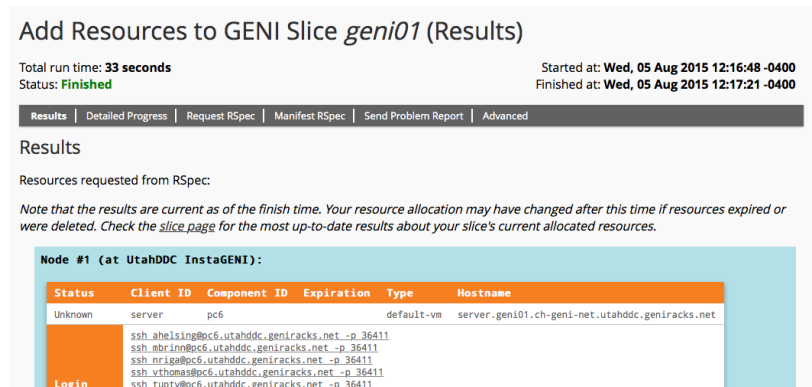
Add Resources to GENI Slice geni01 (Results)

Total run time: 33 seconds
Status: Finished

Started at: Wed, 05 Aug 2015 12:16:48 -0400
Finished at: Wed, 05 Aug 2015 12:17:21 -0400

Results | Detailed Progress | Request RSpec | Manifest RSpec | Send Problem Report | Advanced

Results

Resources requested from RSpec:

Note that the results are current as of the finish time. Your resource allocation may have changed after this time if resources expired or were deleted. Check the slice page for the most up-to-date results about your slice's current allocated resources.

Node #1 (at UtahDDC InstaGENI):

| Status | Client ID | Component ID | Expiration | Type | Hostname |
|---|---|---|---|---|---|
| Unknown | server | pc6 | | default-vm | server.geni01.ch-geni-net.utahddc.geniracks.net |
| Login | ssh ahelsing@pc6.utahddc.geniracks.net -p 36411<br>ssh mbrinn@pc6.utahddc.geniracks.net -p 36411<br>ssh nriga@pc6.utahddc.geniracks.net -p 36411<br>ssh vthomas@pc6.utahddc.geniracks.net -p 36411<br>ssh tupty@pc6.utahddc.geniracks.net -p 36411 | | | | |